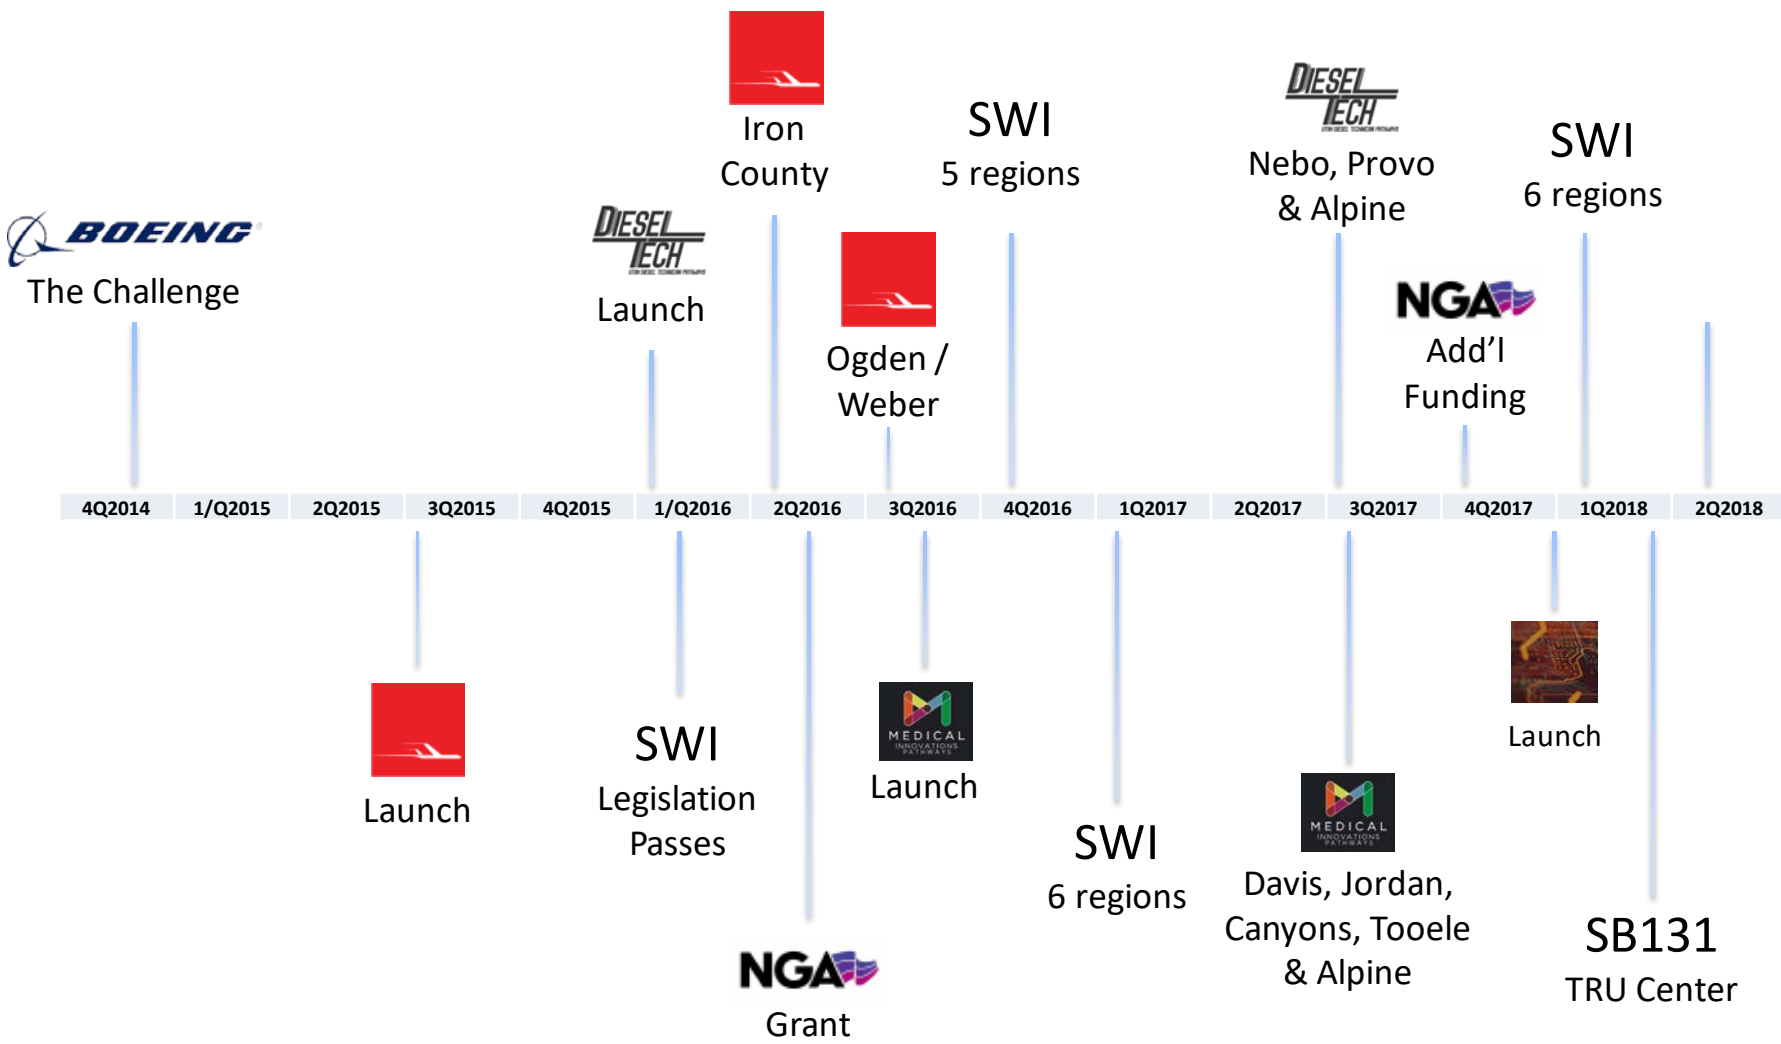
BOEING
The Challenge

DIESEL TECH
Launch

Iron County

Ogden / Weber

SWI
5 regions

DIESEL TECH
Nebo, Provo & Alpine

NGA
Add'l Funding

SWI
6 regions

| 4Q2014 | 1/Q2015 | 2Q2015 | 3Q2015 | 4Q2015 | 1/Q2016 | 2Q2016 | 3Q2016 | 4Q2016 | 1Q2017 | 2Q2017 | 3Q2017 | 4Q2017 | 1Q2018 | 2Q2018 |
|---|---|---|---|---|---|---|---|---|---|---|---|---|---|---|

Launch

SWI
Legislation Passes

NGA
Grant

MEDICAL INNOVATIONS PATHWAYS
Launch

SWI
6 regions

MEDICAL INNOVATIONS PATHWAYS
Davis, Jordan, Canyons, Tooele & Alpine

Launch

SB131
TRU Center